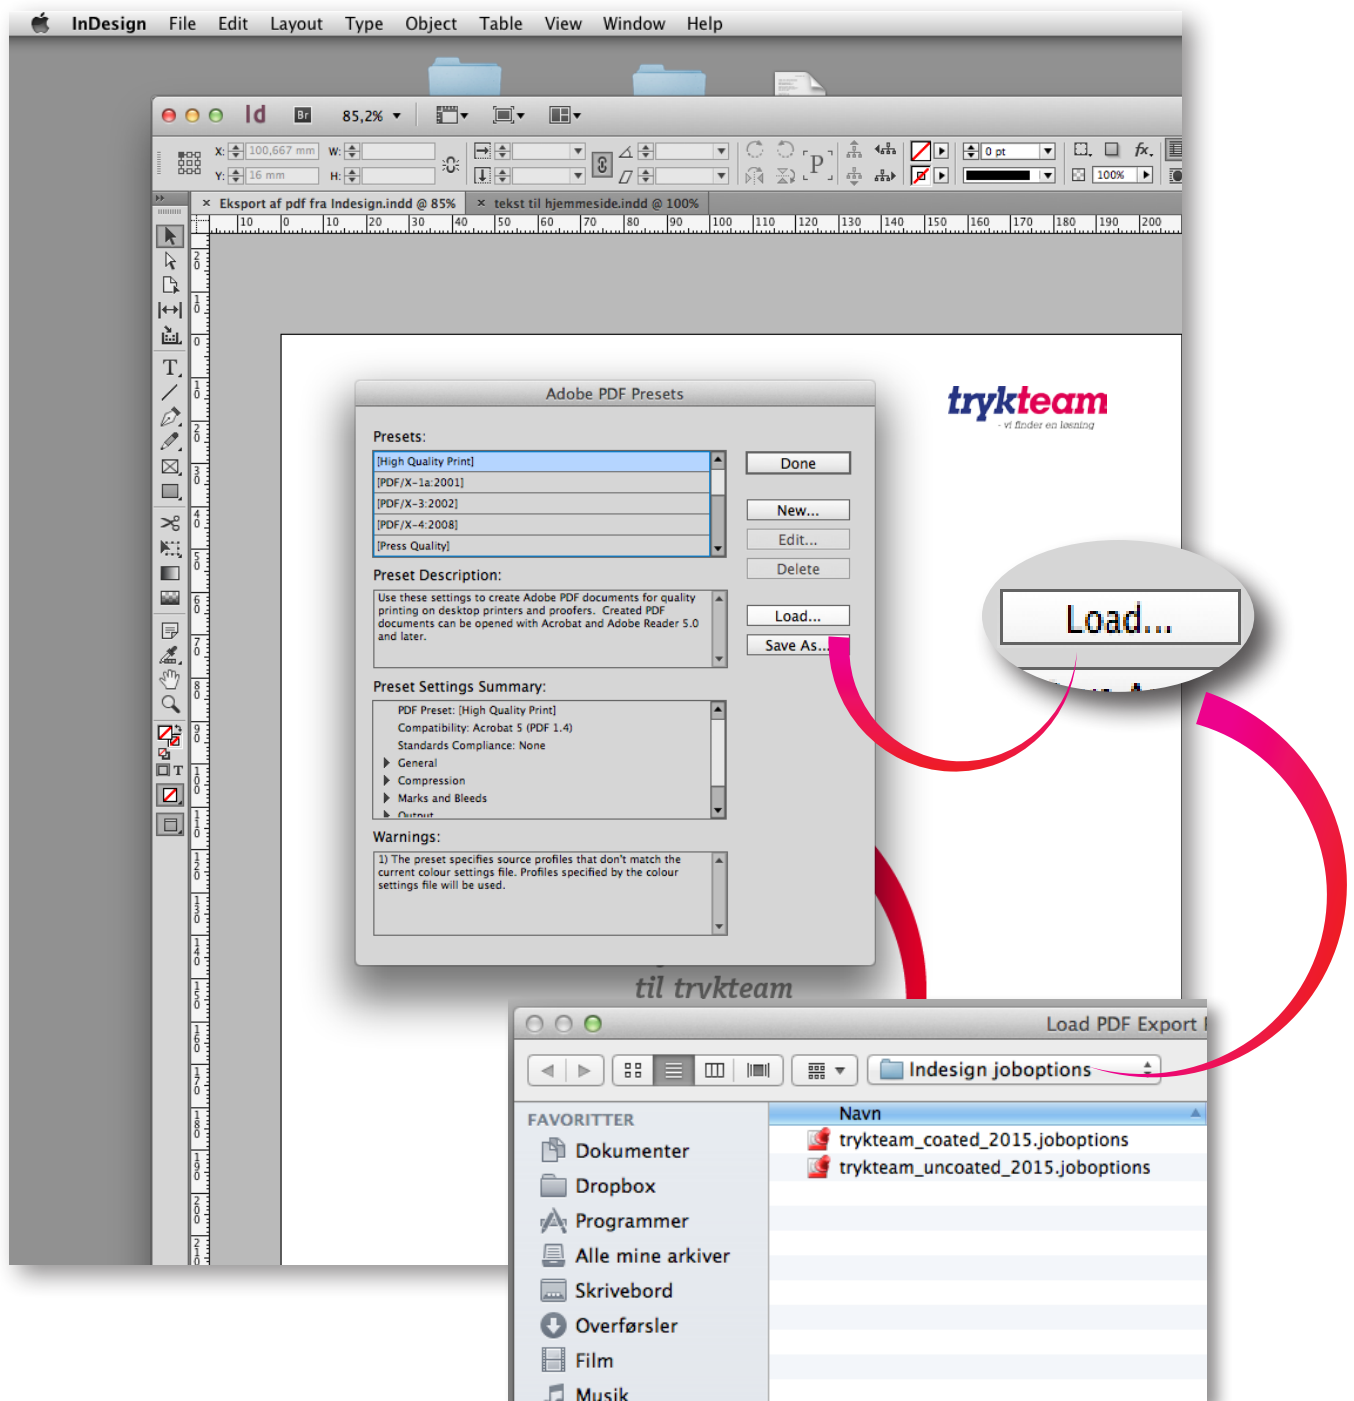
InDesign File Edit Layout Type Object Table View Window Help

Id Br 85,2%

X: 100,667 mm W:
Y: 16 mm H:

0 pt
100%

× Eksport af pdf fra Indesign.indd @ 85%
× tekst til hjemmeside.indd @ 100%

10 0 10 20 30 40 50 60 70 80 90 100 110 120 130 140 150 160 170 180 190 200

Adobe PDF Presets

Presets:
[High Quality Print]
[PDF/X-1a:2001]
[PDF/X-3:2002]
[PDF/X-4:2008]
[Press Quality]

Done
New...
Edit...
Delete
Load...
Save As...

Preset Description:
Use these settings to create Adobe PDF documents for quality printing on desktop printers and proofers. Created PDF documents can be opened with Acrobat and Adobe Reader 5.0 and later.

Preset Settings Summary:
PDF Preset: [High Quality Print]
Compatibility: Acrobat 5 (PDF 1.4)
Standards Compliance: None
General
Compression
Marks and Bleeds
Output

Warnings:
1) The preset specifies source profiles that don't match the current colour settings file. Profiles specified by the colour settings file will be used.

trykteam
- vi finder en løsning

Load...

til trykteam

Load PDF Export

Indesign joboptions

FAVORITTER
Dokumenter
Dropbox
Programmer
Alle mine arkiver
Skrivebord
Overførsler
Film
Musik

Navn
trykteam_coated_2015.joboptions
trykteam_uncoated_2015.joboptions